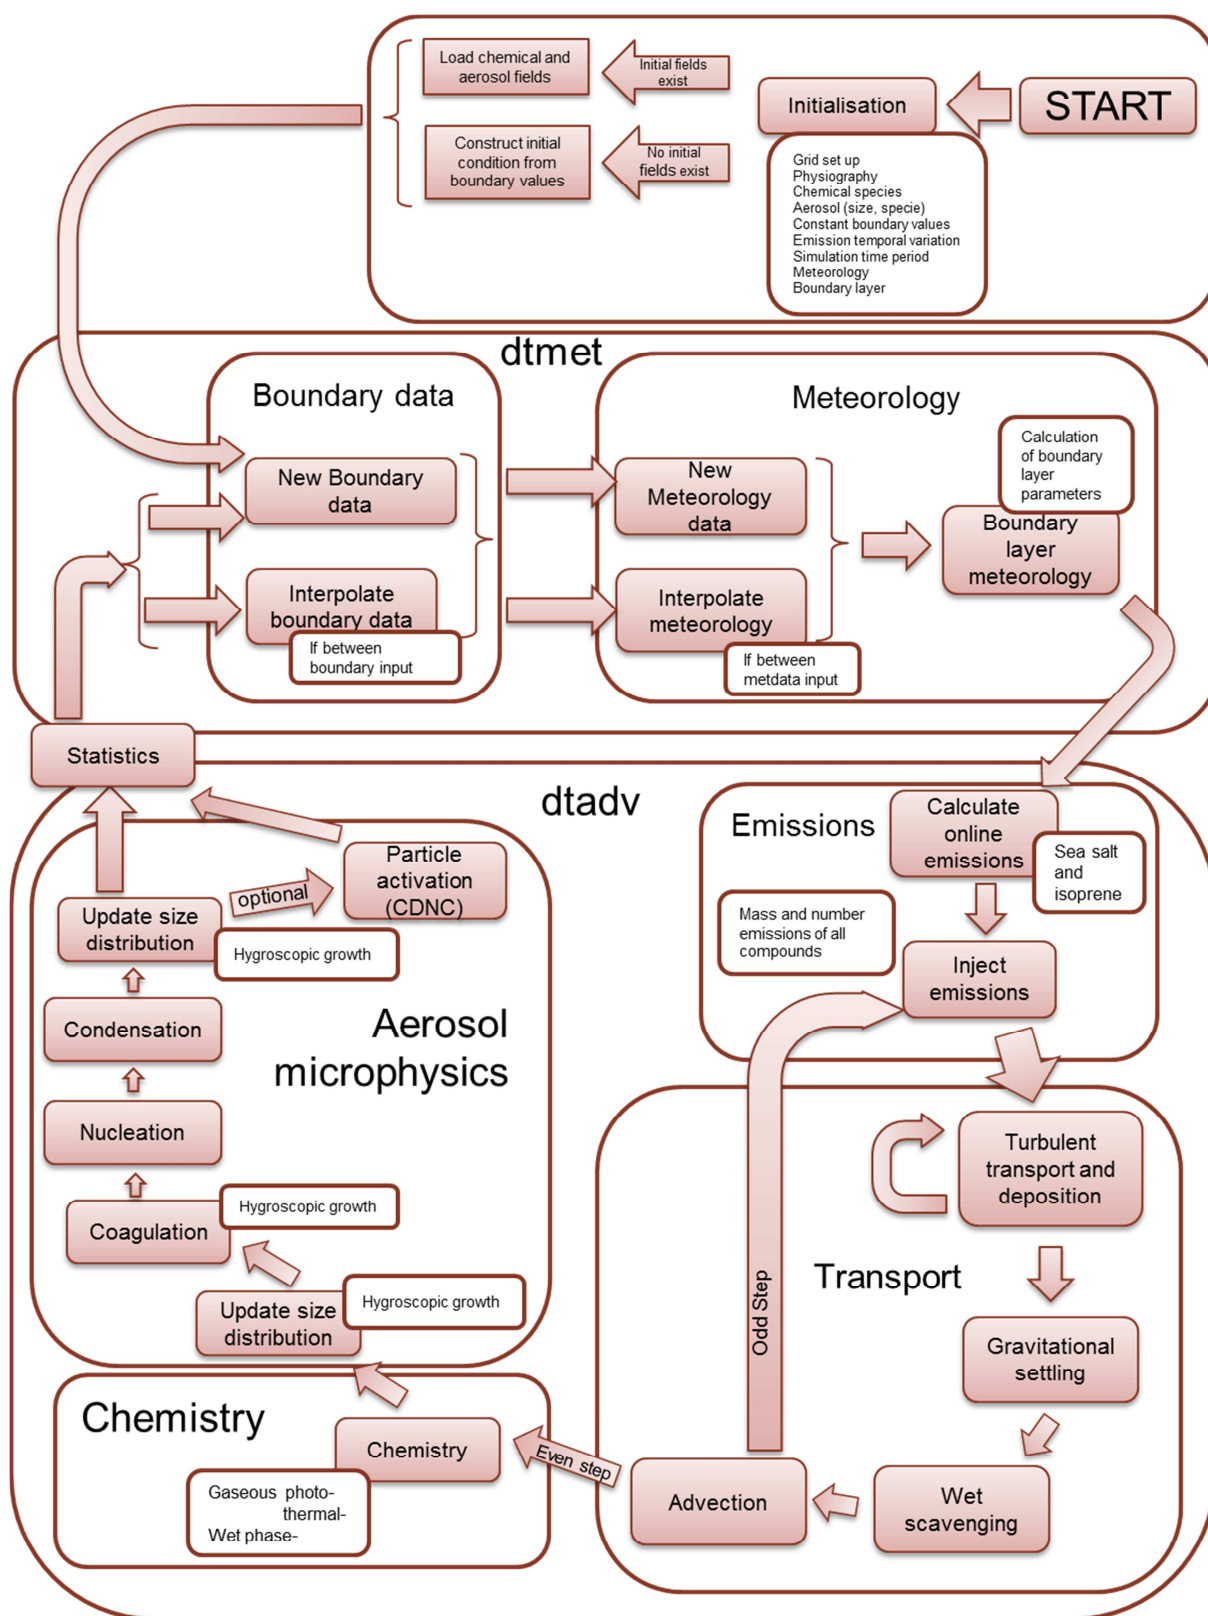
Load chemical and aerosol fields

Initial fields exist

Construct initial condition from boundary values

No initial fields exist

Initialisation

START

Grid set up
Physiography
Chemical species
Aerosol (size, specie)
Constant boundary values
Emission temporal variation
Simulation time period
Meteorology
Boundary layer

dtmet

Boundary data

New Boundary data

Interpolate boundary data

If between boundary input

Meteorology

New Meteorology data

Interpolate meteorology

If between metdata input

Calculation of boundary layer parameters

Boundary layer meteorology

Statistics

dtadv

Particle activation (CDNC)

optional

Update size distribution

Hygroscopic growth

Aerosol microphysics

Condensation

Nucleation

Coagulation

Hygroscopic growth

Update size distribution

Hygroscopic growth

Emissions

Calculate online emissions

Sea salt and isoprene

Mass and number emissions of all compounds

Inject emissions

Turbulent transport and deposition

Transport

Odd Step

Gravitational settling

Wet scavenging

Advection

Even step

Chemistry

Chemistry

Gaseous photo-
thermal-
Wet phase-